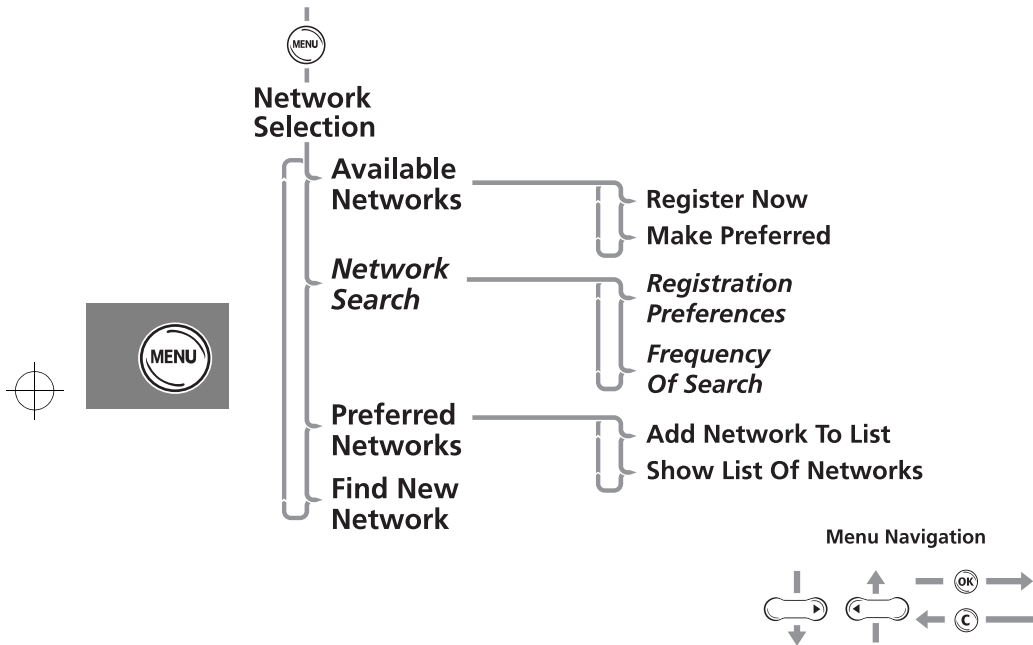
MENU

Network Selection

Available Networks

Register Now

Make Preferred

*Network Search*

*Registration Preferences*

*Frequency Of Search*

Preferred Networks

Add Network To List

Show List Of Networks

Find New Network

MENU

Menu Navigation

OK

C